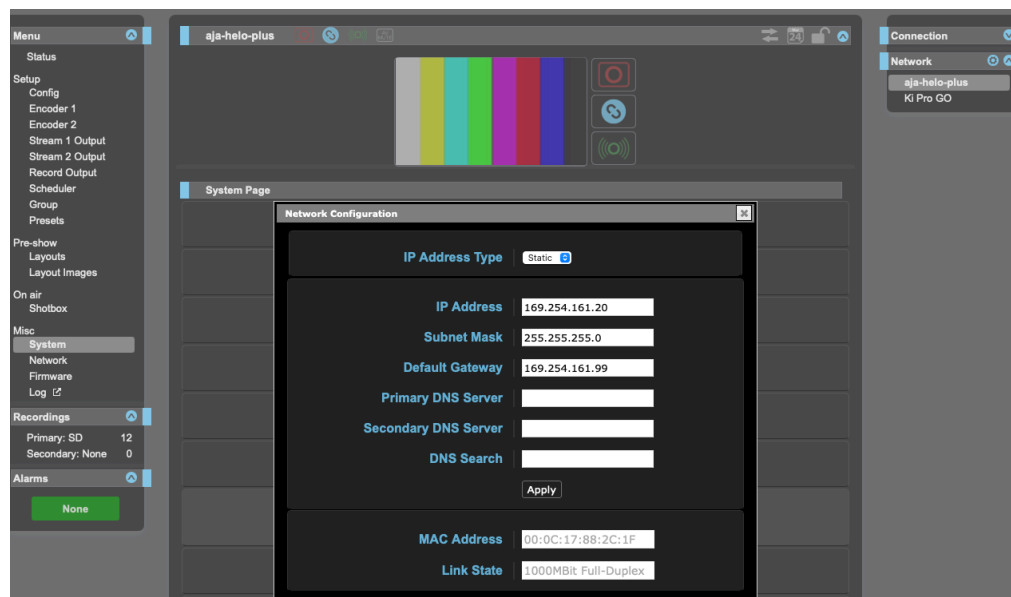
Menu
Status
Setup
Config
Encoder 1
Encoder 2
Stream 1 Output
Stream 2 Output
Record Output
Scheduler
Group
Presets
Pre-show
Layouts
Layout Images
On air
Shotbox
Misc
System
Network
Firmware
Log
Recordings
Primary: SD 12
Secondary: None 0
Alarms
None

aja-helo-plus
24

System Page

Network Configuration

IP Address Type Static

IP Address 169.254.161.20
Subnet Mask 255.255.255.0
Default Gateway 169.254.161.99
Primary DNS Server
Secondary DNS Server
DNS Search
Apply

MAC Address 00:0C:17:88:2C:1F
Link State 1000MBit Full-Duplex

Connection
Network
aja-helo-plus
Ki Pro GO